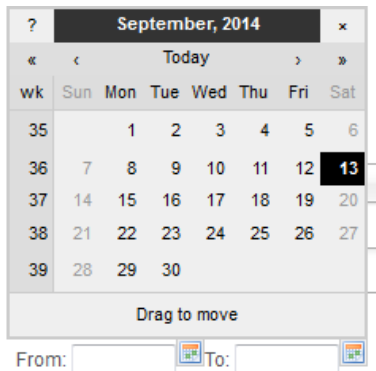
| ? | September, 2014 | | | | | | × |
|---|---|---|---|---|---|---|---|
| « | ‹ | | Today | | | › | » |
| wk | Sun | Mon | Tue | Wed | Thu | Fri | Sat |
| 35 | | 1 | 2 | 3 | 4 | 5 | 6 |
| 36 | 7 | 8 | 9 | 10 | 11 | 12 | 13 |
| 37 | 14 | 15 | 16 | 17 | 18 | 19 | 20 |
| 38 | 21 | 22 | 23 | 24 | 25 | 26 | 27 |
| 39 | 28 | 29 | 30 | | | | |

Drag to move

From: To: